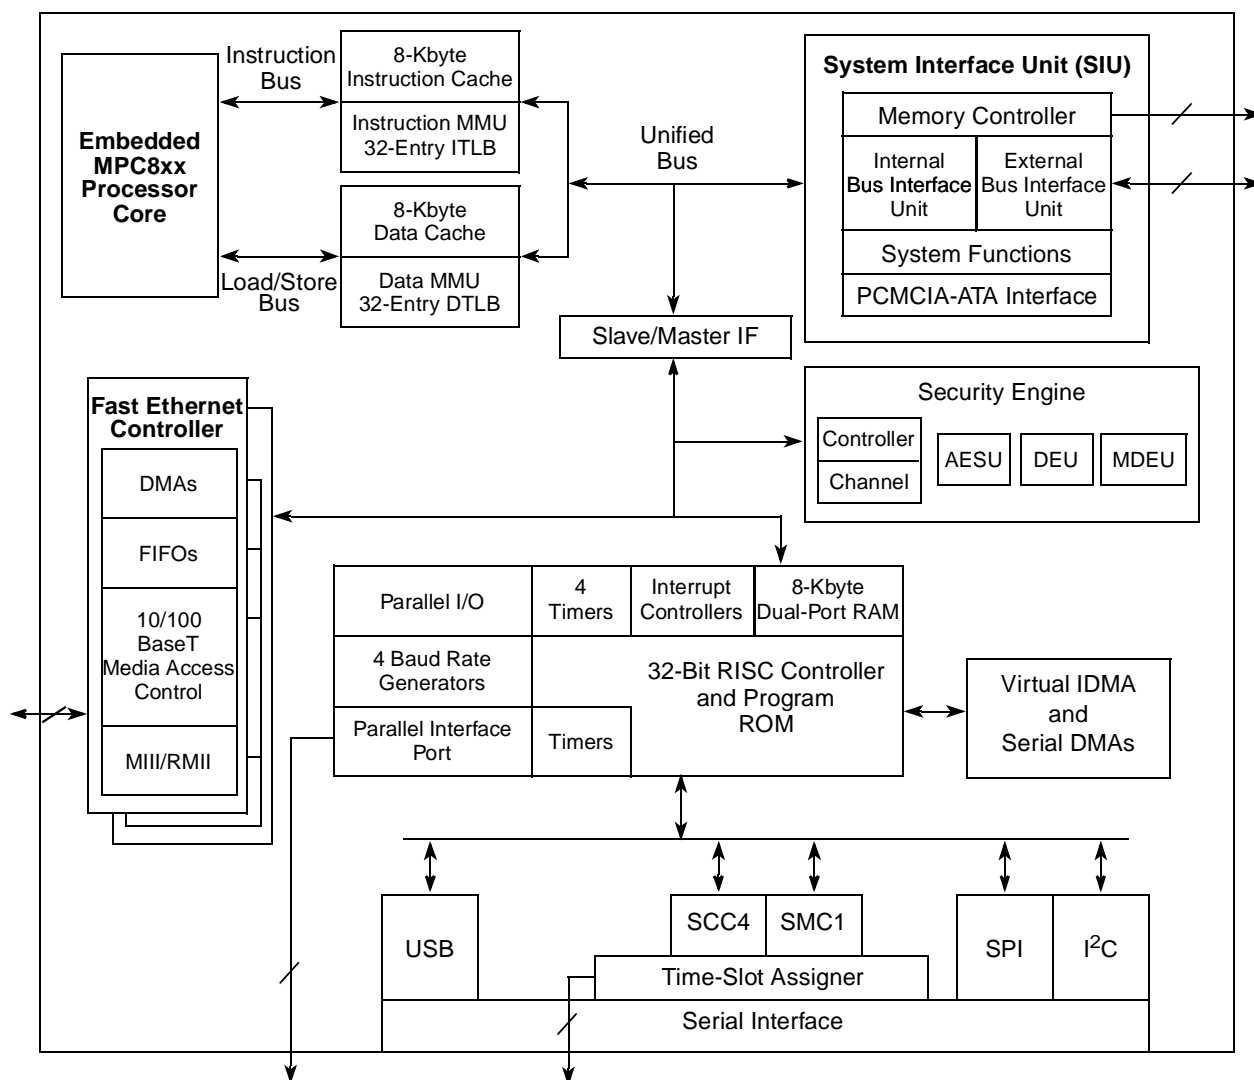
Embedded MPC8xx Processor Core

Instruction Bus

8-Kbyte Instruction Cache

Instruction MMU 32-Entry ITLB

Load/Store Bus

8-Kbyte Data Cache

Data MMU 32-Entry DTLB

Unified Bus

Slave/Master IF

System Interface Unit (SIU)

Memory Controller

Internal Bus Interface Unit

External Bus Interface Unit

System Functions

PCMCIA-ATA Interface

Security Engine

Controller

Channel

AESU

DEU

MDEU

Fast Ethernet Controller

DMAs

FIFOs

10/100 BaseT Media Access Control

MIII/RMII

Parallel I/O

4 Timers

Interrupt Controllers

8-Kbyte Dual-Port RAM

4 Baud Rate Generators

32-Bit RISC Controller and Program ROM

Parallel Interface Port

Timers

Virtual IDMA and Serial DMAs

USB

SCC4

SMC1

SPI

$I^2C$

Time-Slot Assigner

Serial Interface